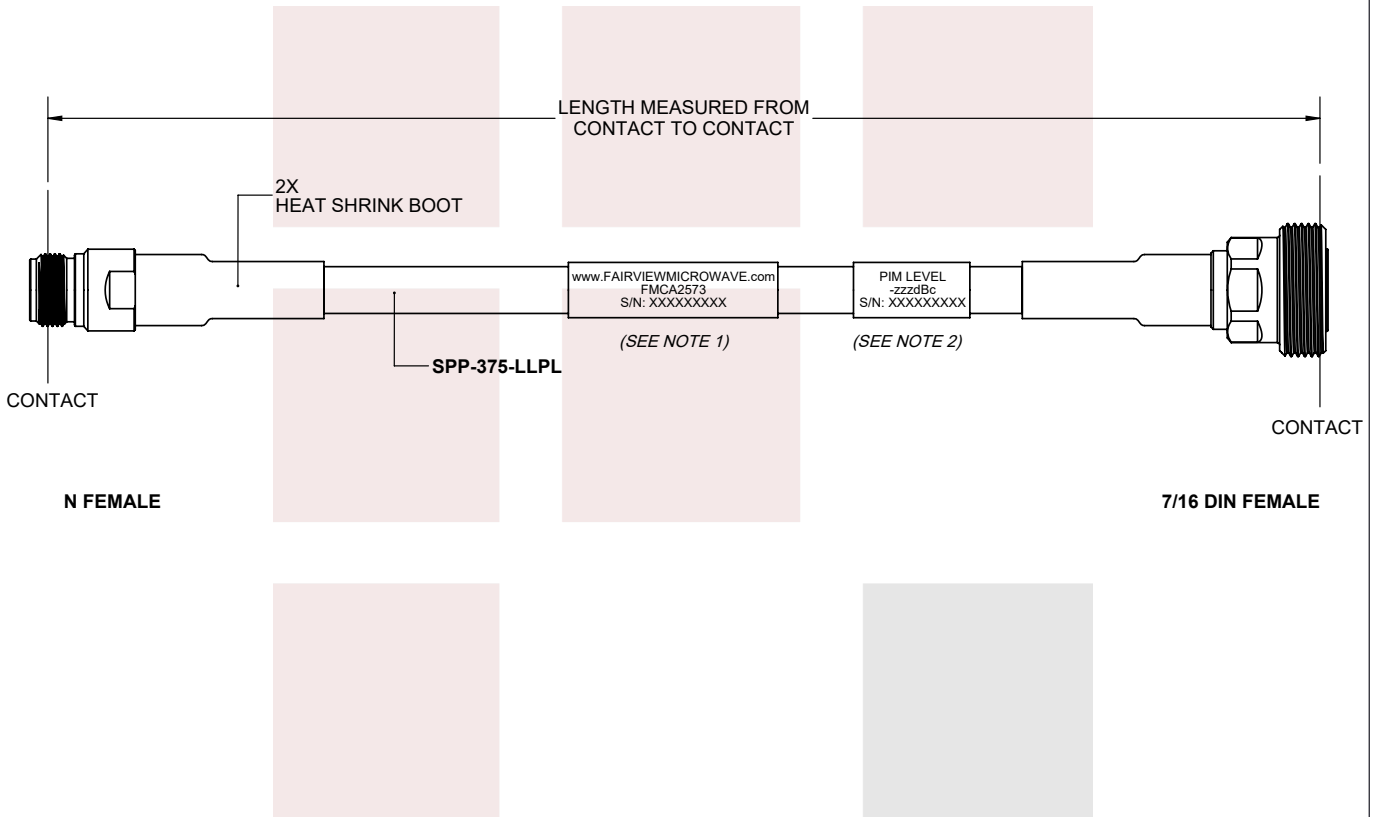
LENGTH MEASURED FROM
CONTACT TO CONTACT

2X
HEAT SHRINK BOOT

www.FAIRVIEWMICROWAVE.com
FMCA2573
S/N: XXXXXXXXX

PIM LEVEL
-zzzdBc
S/N: XXXXXXXXX

(SEE NOTE 1)

(SEE NOTE 2)

SPP-375-LLPL

CONTACT

CONTACT

N FEMALE

7/16 DIN FEMALE